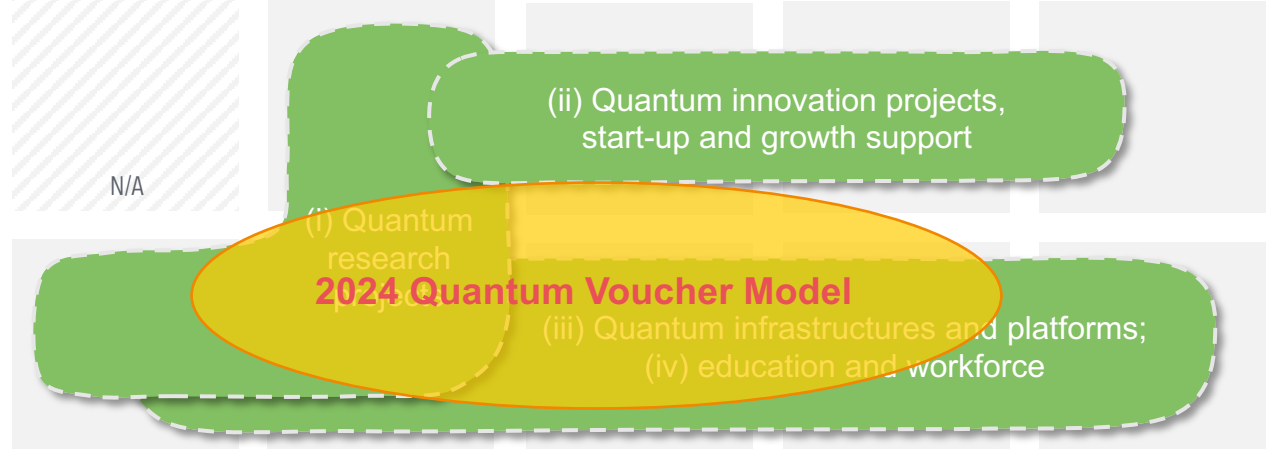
N/A

(ii) Quantum innovation projects, start-up and growth support

(i) Quantum research projects

2024 Quantum Voucher Model

(iii) Quantum infrastructures and platforms; (iv) education and workforce